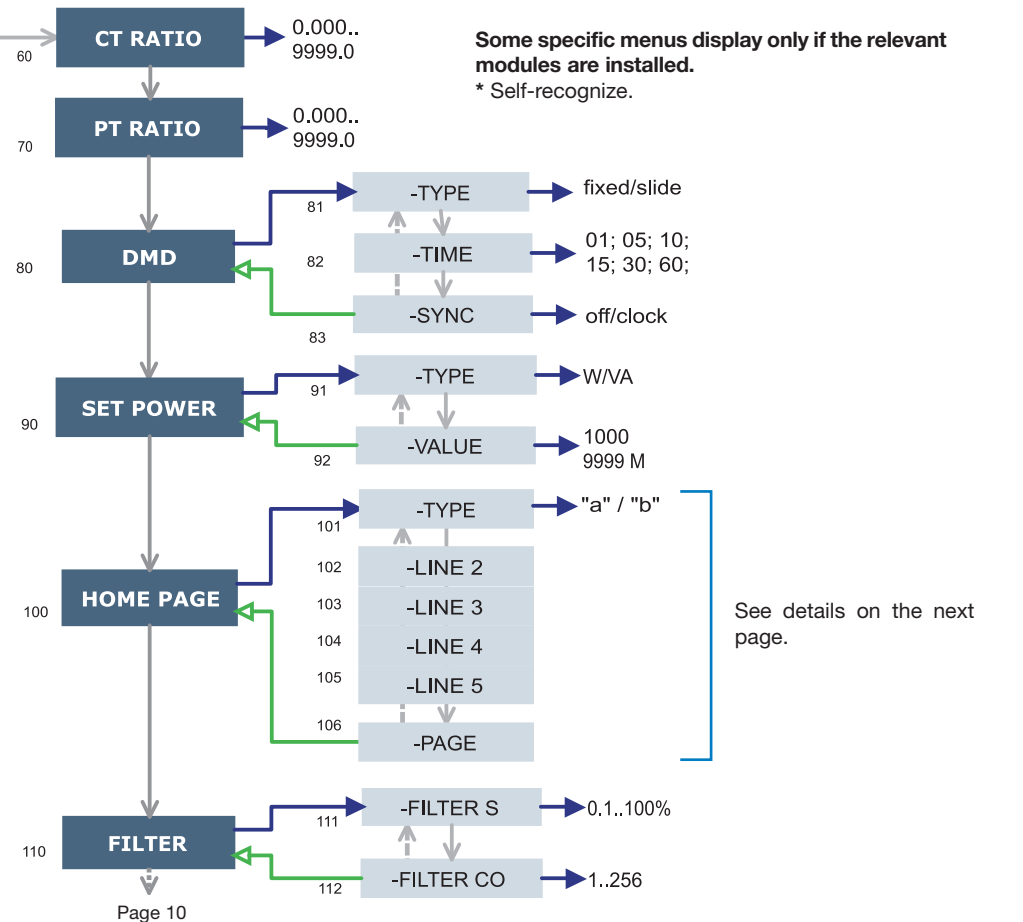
CT RATIO
60
0.000..
9999.0

Some specific menus display only if the relevant modules are installed.
* Self-recognize.

PT RATIO
70
0.000..
9999.0

DMD
80
81
-TYPE
fixed/slide
82
-TIME
01; 05; 10;
15; 30; 60;
83
-SYNC
off/clock

SET POWER
90
91
-TYPE
W/VA
92
-VALUE
1000
9999 M

HOME PAGE
100
101
-TYPE
"a" / "b"
102
-LINE 2
103
-LINE 3
104
-LINE 4
105
-LINE 5
106
-PAGE

See details on the next page.

FILTER
110
111
-FILTER S
0.1..100%
112
-FILTER CO
1..256

Page 10